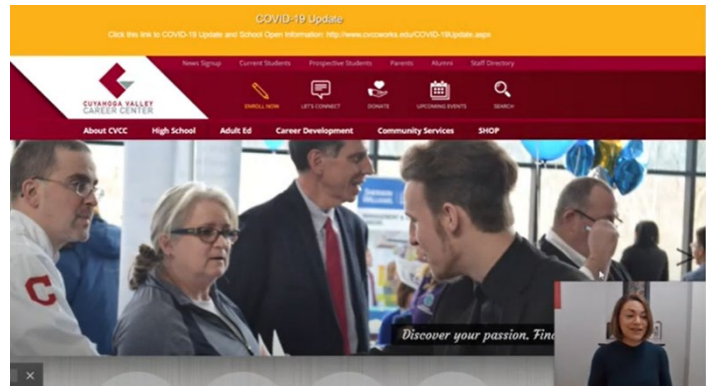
COVID-19 Update

Click this link to COVID-19 Update and School Open Information: http://www.cvccworks.edu/COVID-19Update.aspx

News Signup Current Students Prospective Students Parents Alumni Staff Directory

CUYAHOGA VALLEY CAREER CENTER

ENROLL NOW LET'S CONNECT DONATE UPCOMING EVENTS SEARCH

About CVCC High School Adult Ed Career Development Community Services SHOP

Discover your passion. Fin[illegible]